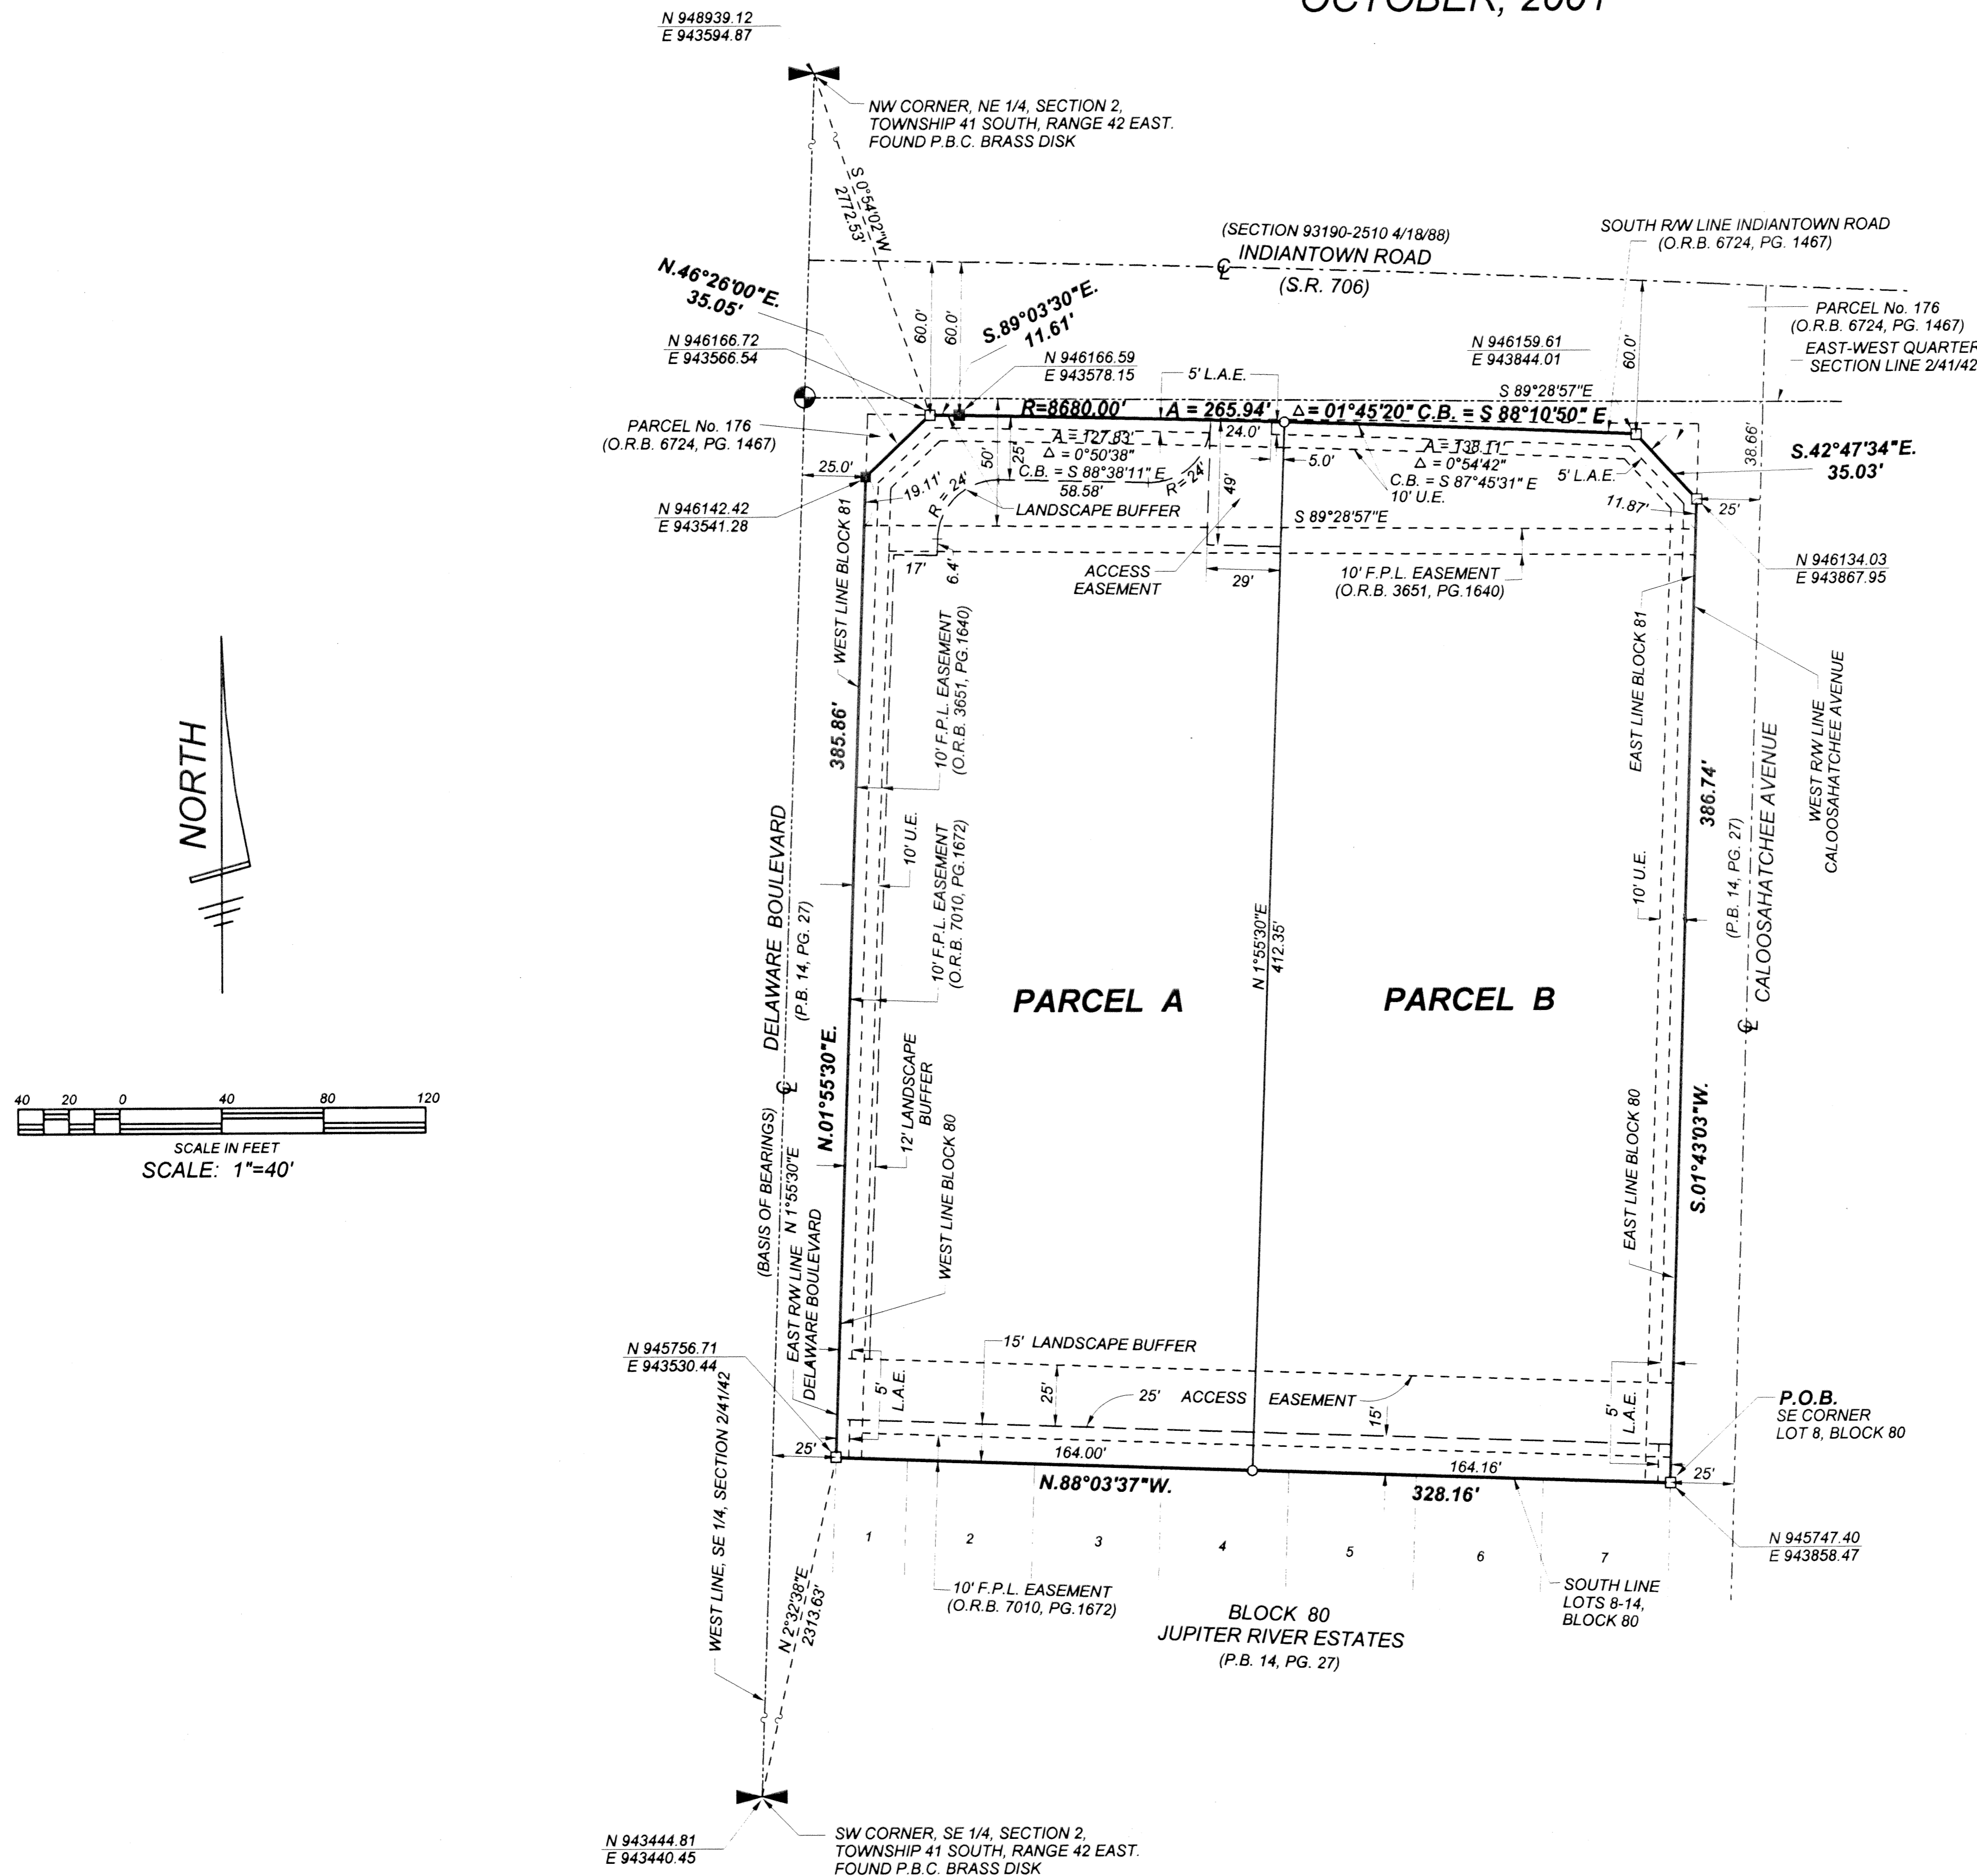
OCTOBER, 2001

N 948939.12
E 943594.87

NW CORNER, NE 1/4, SECTION 2, TOWNSHIP 41 SOUTH, RANGE 42 EAST. FOUND P.B.C. BRASS DISK

S 0°54'02"W
2712.53'

(SECTION 93190-2510 4/18/88)
INDIANTOWN ROAD
(S.R. 706)

SOUTH R/W LINE INDIANTOWN ROAD
(O.R.B. 6724, PG. 1467)

PARCEL No. 176
(O.R.B. 6724, PG. 1467)

EAST-WEST QUARTER SECTION LINE 2/41/42

N.46°26'00"E.
35.05'

60.0'
60.0'

S.89°03'30"E.
11.61'

N 946166.72
E 943566.54

N 946166.59
E 943578.15

N 946159.61
E 943844.01

60.0'

5' L.A.E.

S 89°28'57"E

R=8680.00' A = 265.94' Δ= 01°45'20" C.B. = S 88°10'50" E

PARCEL No. 176
(O.R.B. 6724, PG. 1467)

25.0'

A = 127.83'
Δ = 0°50'38"
C.B. = S 88°38'11" E
58.58'

24.0'
5.0'

A = 138.11'
Δ = 0°54'42"
C.B. = S 87°45'31" E
10' U.E.

5' L.A.E.

38.66'

S.42°47'34"E.
35.03'

N 946142.42
E 943541.28

19.11'
R = 24'
50'
25'
R = 24'
49'
LANDSCAPE BUFFER

11.87'
25'

S 89°28'57"E

17'
6.4'

ACCESS EASEMENT

29'

10' F.P.L. EASEMENT
(O.R.B. 3651, PG.1640)

N 946134.03
E 943867.95

WEST LINE BLOCK 81

10' F.P.L. EASEMENT
(O.R.B. 3651, PG.1640)

EAST LINE BLOCK 81

WEST R/W LINE
CALOOSAHATCHEE AVENUE

NORTH

385.86'

10' U.E.

10' F.P.L. EASEMENT
(O.R.B. 7010, PG.1672)

DELAWARE BOULEVARD
(P.B. 14, PG. 27)

N 1°55'30"E
412.35'

PARCEL A

PARCEL B

386.74'

10' U.E.

(P.B. 14, PG. 27)
CALOOSAHATCHEE AVENUE

40 20 0 40 80 120
SCALE IN FEET
SCALE: 1"=40'

N.01°55'30"E.

12' LANDSCAPE BUFFER

(BASIS OF BEARINGS)
N 1°55'30"E
EAST R/W LINE
DELAWARE BOULEVARD

WEST LINE BLOCK 80

EAST LINE BLOCK 80

S.01°43'03"W.

15' LANDSCAPE BUFFER

N 945756.71
E 943530.44

5' L.A.E.

25'

25' ACCESS EASEMENT

15'

5' L.A.E.

P.O.B.
SE CORNER
LOT 8, BLOCK 80

WEST LINE, SE 1/4, SECTION 2/41/42

25'

164.00'

164.16'

25'

N.88°03'37"W.

328.16'

N 945747.40
E 943858.47

1 2 3 4 5 6 7

N 2°32'38"E
2313.63'

10' F.P.L. EASEMENT
(O.R.B. 7010, PG.1672)

BLOCK 80
JUPITER RIVER ESTATES
(P.B. 14, PG. 27)

SOUTH LINE
LOTS 8-14,
BLOCK 80

N 943444.81
E 943440.45

SW CORNER, SE 1/4, SECTION 2, TOWNSHIP 41 SOUTH, RANGE 42 EAST. FOUND P.B.C. BRASS DISK